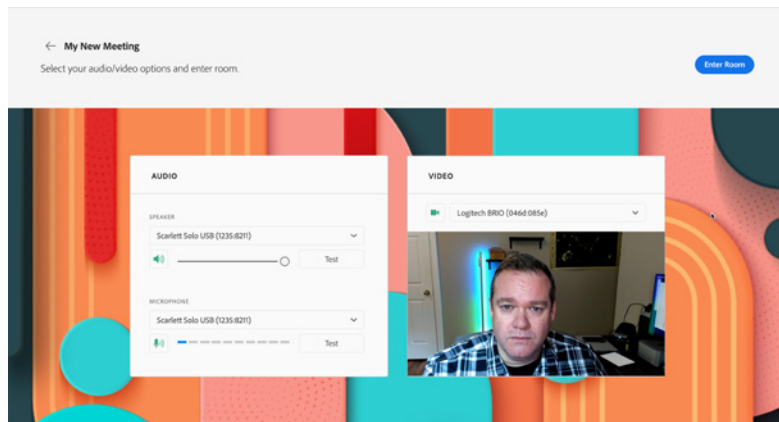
My New Meeting

Select your audio/video options and enter room.

Enter Room

AUDIO

SPEAKER

Scarlett Solo USB (1235:8211)

Test

MICROPHONE

Scarlett Solo USB (1235:8211)

Test

VIDEO

Logitech BRIO (046d:085e)